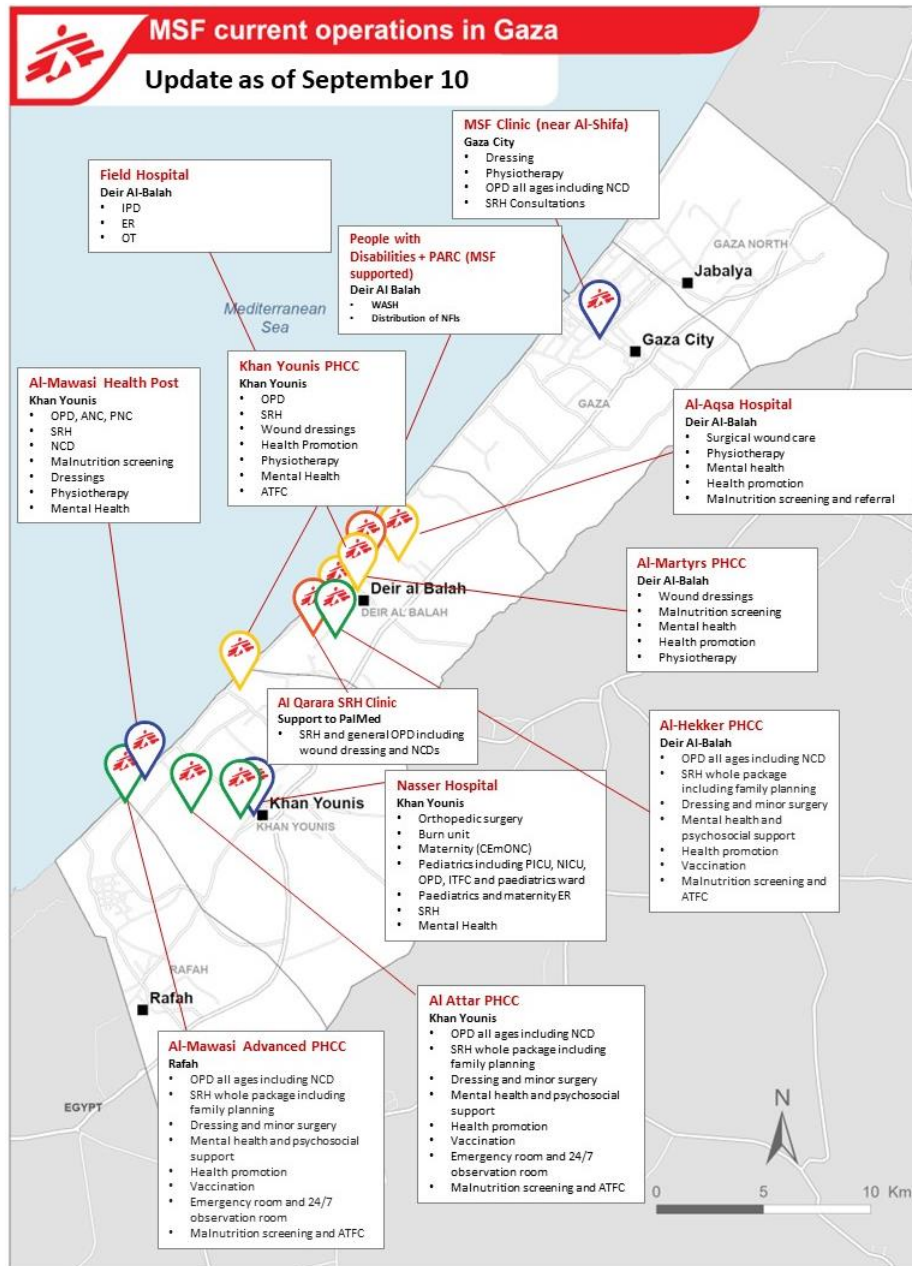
MSF current operations in Gaza

Update as of September 10

MSF Clinic (near Al-Shifa)
Gaza City
• Dressing
• Physiotherapy
• OPD all ages including NCD
• SRH Consultations

Field Hospital
Deir Al-Balah
• IPD
• ER
• OT

People with Disabilities + PARC (MSF supported)
Deir Al Balah
• WASH
• Distribution of NFIs

GAZA NORTH
Jabalya
Mediterranean Sea
Gaza City
GAZA

Khan Younis PHCC
Khan Younis
• OPD
• SRH
• Wound dressings
• Health Promotion
• Physiotherapy
• Mental Health
• ATFC

Al-Mawasi Health Post
Khan Younis
• OPD, ANC, PNC
• SRH
• NCD
• Malnutrition screening
• Dressings
• Physiotherapy
• Mental Health

Al-Aqsa Hospital
Deir Al-Balah
• Surgical wound care
• Physiotherapy
• Mental health
• Health promotion
• Malnutrition screening and referral

Deir al Balah
DEIR AL BALAH

Al-Martyrs PHCC
Deir Al-Balah
• Wound dressings
• Malnutrition screening
• Mental health
• Health promotion
• Physiotherapy

Al Qarara SRH Clinic
Support to PalMed
• SRH and general OPD including wound dressing and NCDs

Al-Hekker PHCC
Deir Al-Balah
• OPD all ages including NCD
• SRH whole package including family planning
• Dressing and minor surgery
• Mental health and psychosocial support
• Health promotion
• Vaccination
• Malnutrition screening and ATFC

Khan Younis
KHAN YOUNIS

Nasser Hospital
Khan Younis
• Orthopedic surgery
• Burn unit
• Maternity (CEmONC)
• Pediatrics including PICU, NICU, OPD, ITFC and paediatrics ward
• Paediatrics and maternity ER
• SRH
• Mental Health

RAFAH
Rafah

Al Attar PHCC
Khan Younis
• OPD all ages including NCD
• SRH whole package including family planning
• Dressing and minor surgery
• Mental health and psychosocial support
• Health promotion
• Vaccination
• Emergency room and 24/7 observation room
• Malnutrition screening and ATFC

Al-Mawasi Advanced PHCC
Rafah
• OPD all ages including NCD
• SRH whole package including family planning
• Dressing and minor surgery
• Mental health and psychosocial support
• Health promotion
• Vaccination
• Emergency room and 24/7 observation room
• Malnutrition screening and ATFC

EGYPT

N
0 5 10 Km